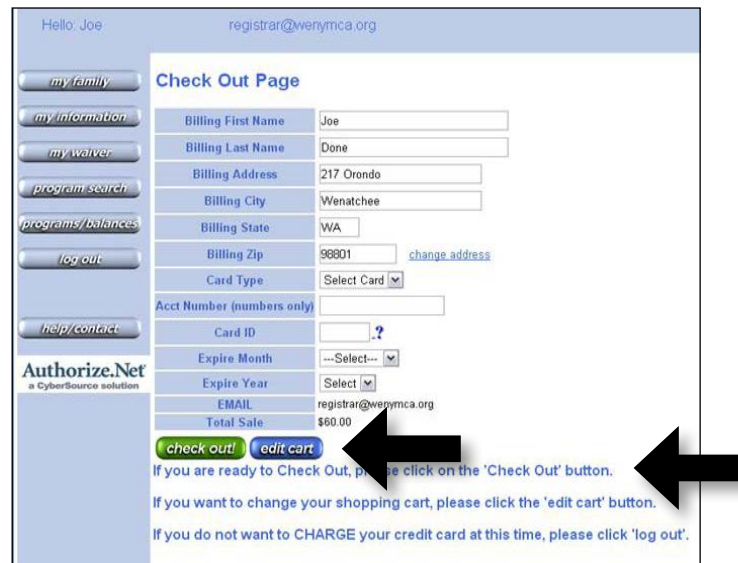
Hello: Joe registrar@wenymca.org

my family
my information
my waiver
program search
programs/balances
log out
help/contact

Authorize.Net
a CyberSource solution

Check Out Page

| | |
|---|---|
| Billing First Name | Joe |
| Billing Last Name | Done |
| Billing Address | 217 Orondo |
| Billing City | Wenatchee |
| Billing State | WA |
| Billing Zip | 98801 change address |
| Card Type | Select Card |
| Acct Number (numbers only) | |
| Card ID | ? |
| Expire Month | ---Select--- |
| Expire Year | Select |
| EMAIL | registrar@wenymca.org |
| Total Sale | $60.00 |

check out! edit cart

If you are ready to Check Out, p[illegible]e click on the 'Check Out' button.

If you want to change your shopping cart, please click the 'edit cart' button.

If you do not want to CHARGE your credit card at this time, please click 'log out'.